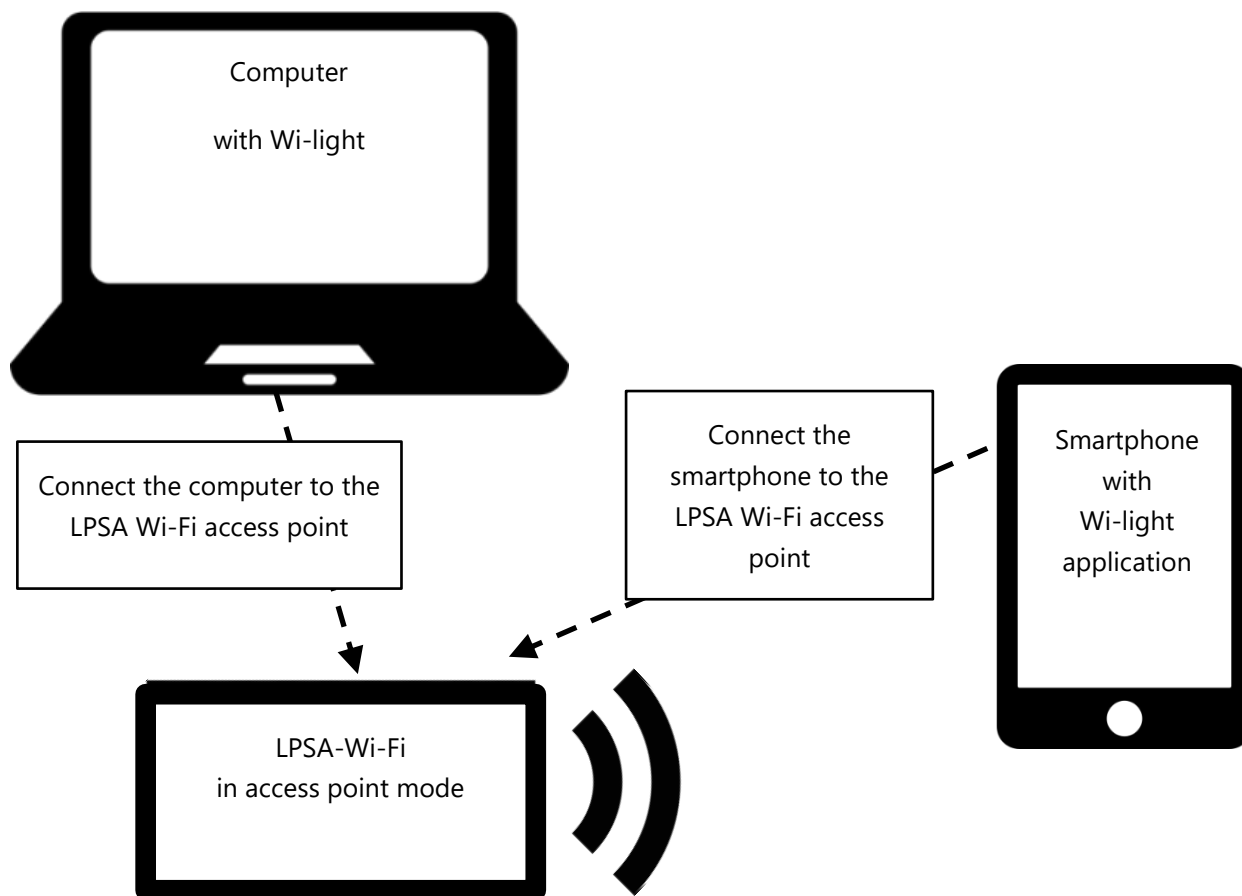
Computer

with Wi-light

Connect the computer to the LPSA Wi-Fi access point

Connect the smartphone to the LPSA Wi-Fi access point

Smartphone with Wi-light application

LPSA-Wi-Fi in access point mode